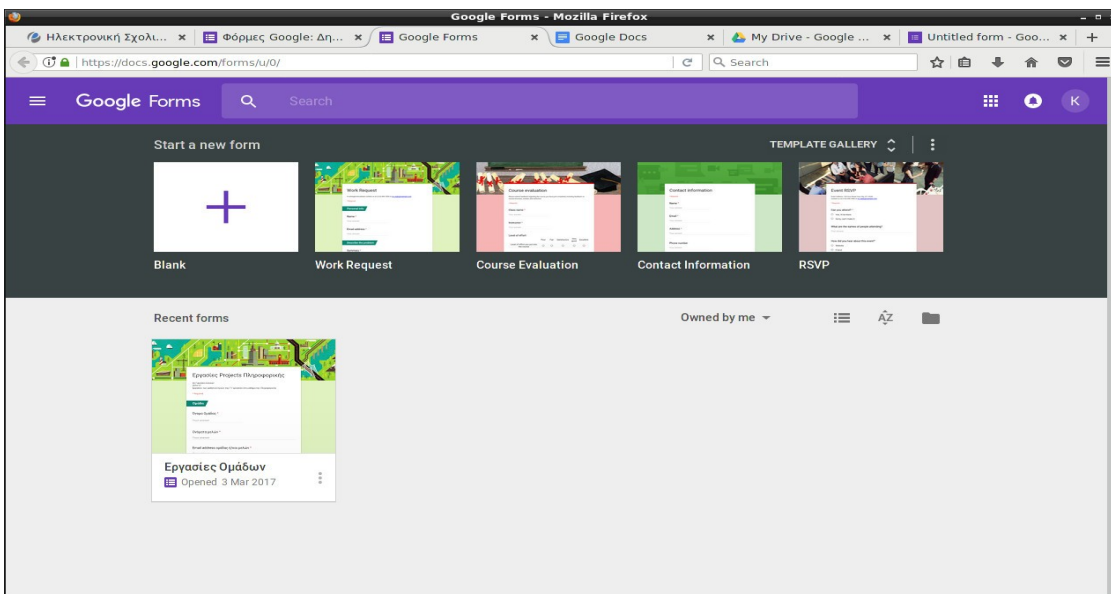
Google Forms - Mozilla Firefox

Ηλεκτρονική Σχολι... × | Φόρμες Google: Δη... × | Google Forms × | Google Docs × | My Drive - Google ... × | Untitled form - Goo... × | +

https://docs.google.com/forms/u/0/

Search

Google Forms

Search

K

Start a new form

TEMPLATE GALLERY

Blank

Work Request

Course Evaluation

Contact Information

RSVP

Recent forms

Owned by me

Εργασίες Projects Πληροφορικής

Εργασίες Ομάδων

Opened 3 Mar 2017